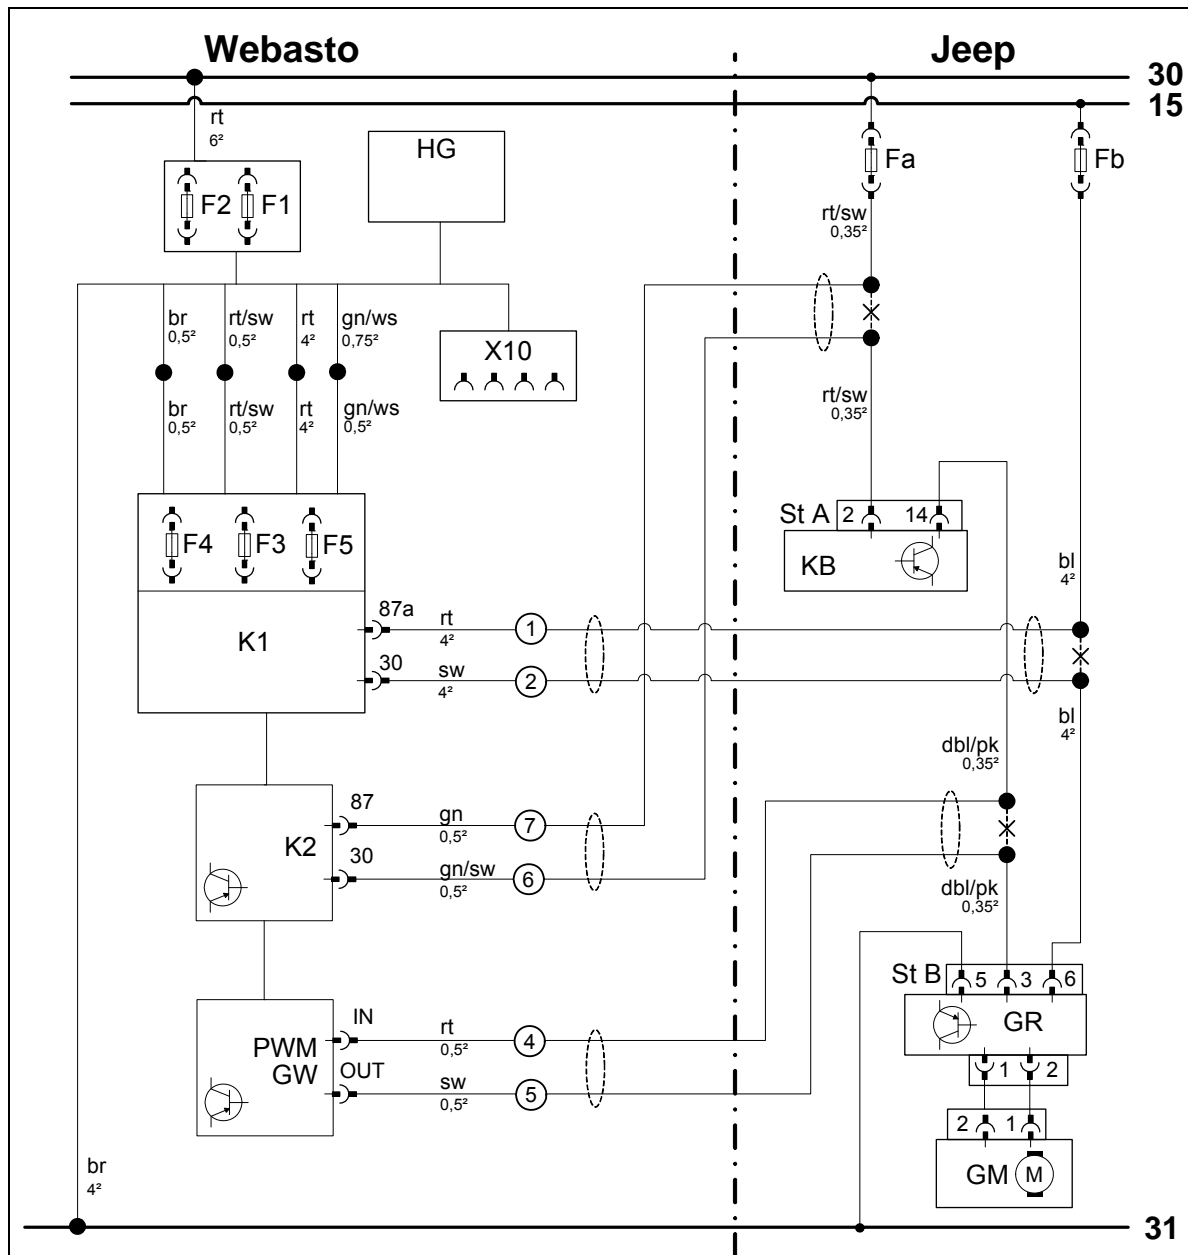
Webasto

Jeep

30

15

rt
6²

HG

F2 F1

Fa

Fb

rt/sw
0,35²

br
0,5²

rt/sw
0,5²

rt
4²

gn/ws
0,75²

X10

br
0,5²

rt/sw
0,5²

rt
4²

gn/ws
0,5²

rt/sw
0,35²

St A 2 14

KB

F4 F3 F5

bl
4²

K1

87a

rt
4²

1

30

sw
4²

2

bl
4²

dbl/pk
0,35²

87

gn
0,5²

7

K2

30

gn/sw
0,5²

6

dbl/pk
0,35²

St B 5 3 6

GR

IN

rt
0,5²

4

PWM
GW

OUT

sw
0,5²

5

1 2

2 1

GM M

br
4²

31